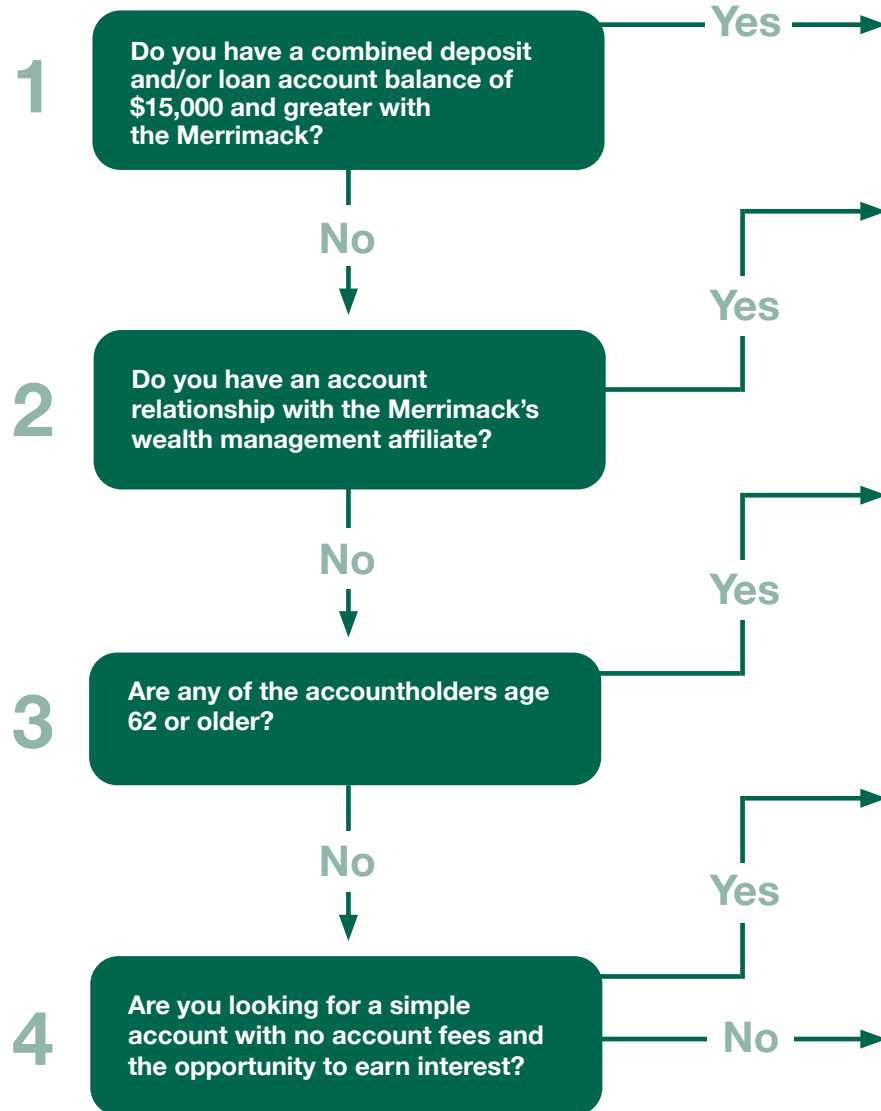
1

Do you have a combined deposit and/or loan account balance of $15,000 and greater with the Merrimack?

Yes

No

Yes

2

Do you have an account relationship with the Merrimack's wealth management affiliate?

No

Yes

3

Are any of the accountholders age 62 or older?

No

Yes

4

Are you looking for a simple account with no account fees and the opportunity to earn interest?

No